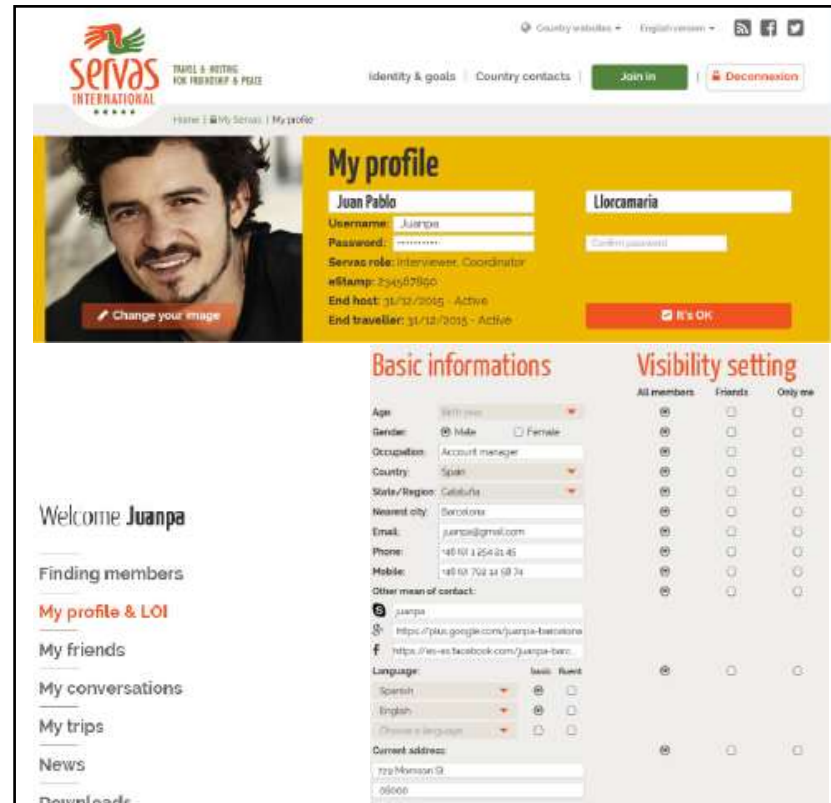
SERVAS INTERNATIONAL
TRAVEL & HOSTING FOR FRIENDSHIP & PEACE

Country websites ▾ English version ▾

Identity & goals | Country contacts | Join in | Deconnexion

Home | My Servas | My profile

Change your image

My profile

Juan Pablo
Llorcamaria
Username: Juanpa
Password: ••••••••••
Confirm password
Servas role: Interviewer, Coordinator
eStamp: 234567890
End host: 31/12/2015 - Active
End traveller: 31/12/2015 - Active
It's OK

Welcome Juanpa

Finding members
My profile & LOI
My friends
My conversations
My trips
News
Downloads

Basic informations

Visibility setting
All members Friends Only me

Age: Birth year
Gender: Male Female
Occupation: Account manager
Country: Spain
State/Region: Cataluña
Nearest city: Barcelona
Email: juanpa@gmail.com
Phone: +46 61 1 254 21 45
Mobile: +46 61 702 14 58 74
Other mean of contact:
juanpa
https://plus.google.com/juanpa-barcelona
https://es-es.facebook.com/juanpa-barc
Language: basic fluent
Spanish
English
Choose a language
Current address:
779 Monsson St
08000